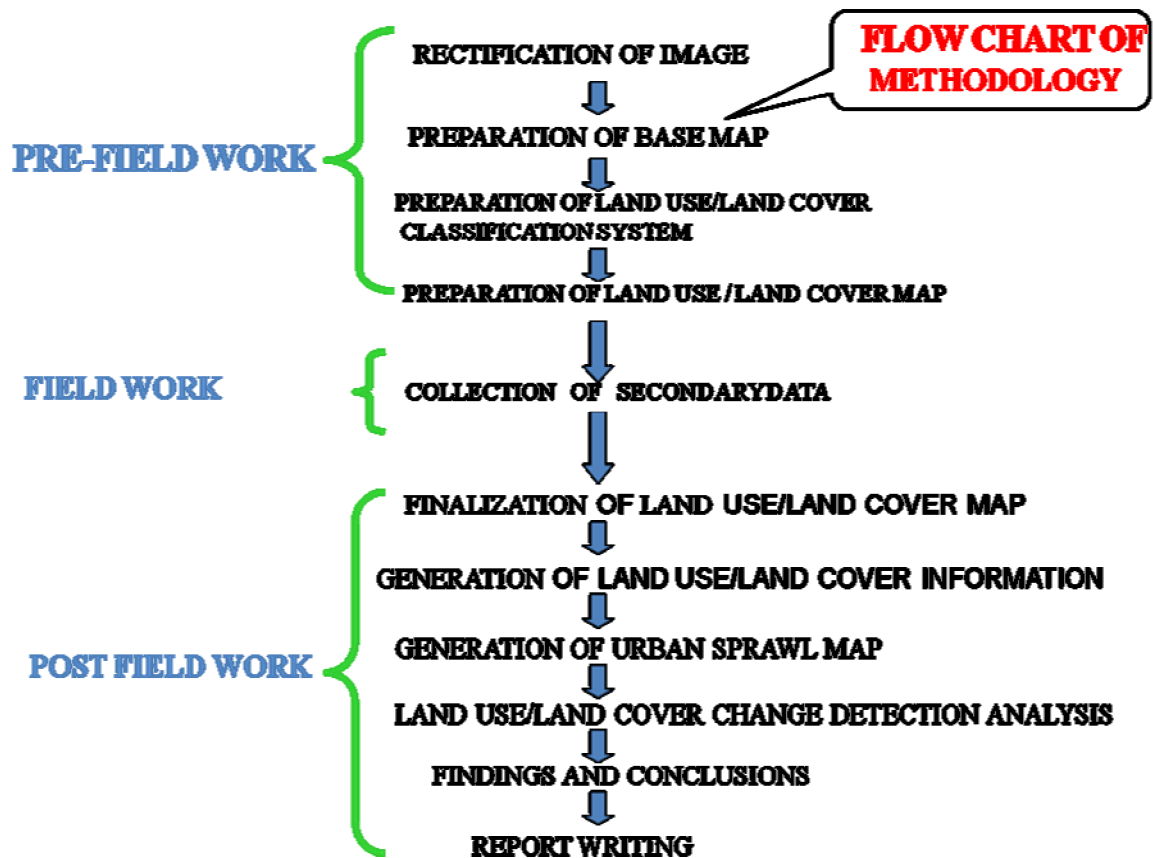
FLOW CHART OF METHODOLOGY

PRE-FIELD WORK

RECTIFICATION OF IMAGE

PREPARATION OF BASE MAP

PREPARATION OF LAND USE/LAND COVER CLASSIFICATION SYSTEM

PREPARATION OF LAND USE / LAND COVER MAP

FIELD WORK

COLLECTION OF SECONDARYDATA

POST FIELD WORK

FINALIZATION OF LAND USE/LAND COVER MAP

GENERATION OF LAND USE/LAND COVER INFORMATION

GENERATION OF URBAN SPRAWL MAP

LAND USE/LAND COVER CHANGE DETECTION ANALYSIS

FINDINGS AND CONCLUSIONS

REPORT WRITING